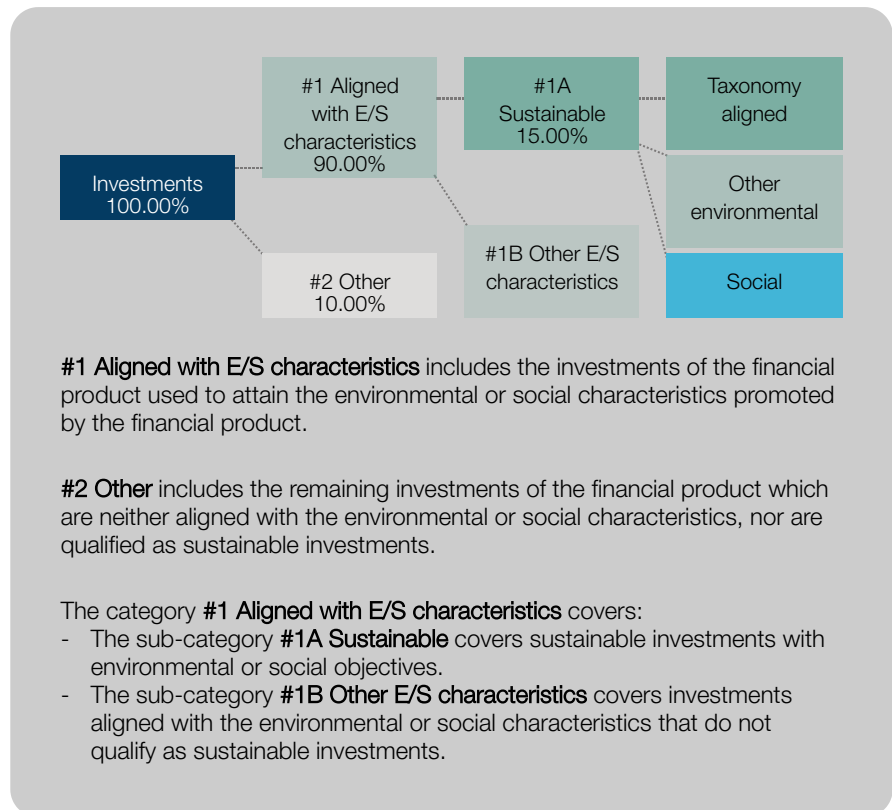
Investments
100.00%

#1 Aligned with E/S characteristics
90.00%

#2 Other
10.00%

#1A Sustainable
15.00%

#1B Other E/S characteristics

Taxonomy aligned

Other environmental

Social

#1 Aligned with E/S characteristics includes the investments of the financial product used to attain the environmental or social characteristics promoted by the financial product.

#2 Other includes the remaining investments of the financial product which are neither aligned with the environmental or social characteristics, nor are qualified as sustainable investments.

The category #1 Aligned with E/S characteristics covers:
- The sub-category #1A Sustainable covers sustainable investments with environmental or social objectives.
- The sub-category #1B Other E/S characteristics covers investments aligned with the environmental or social characteristics that do not qualify as sustainable investments.